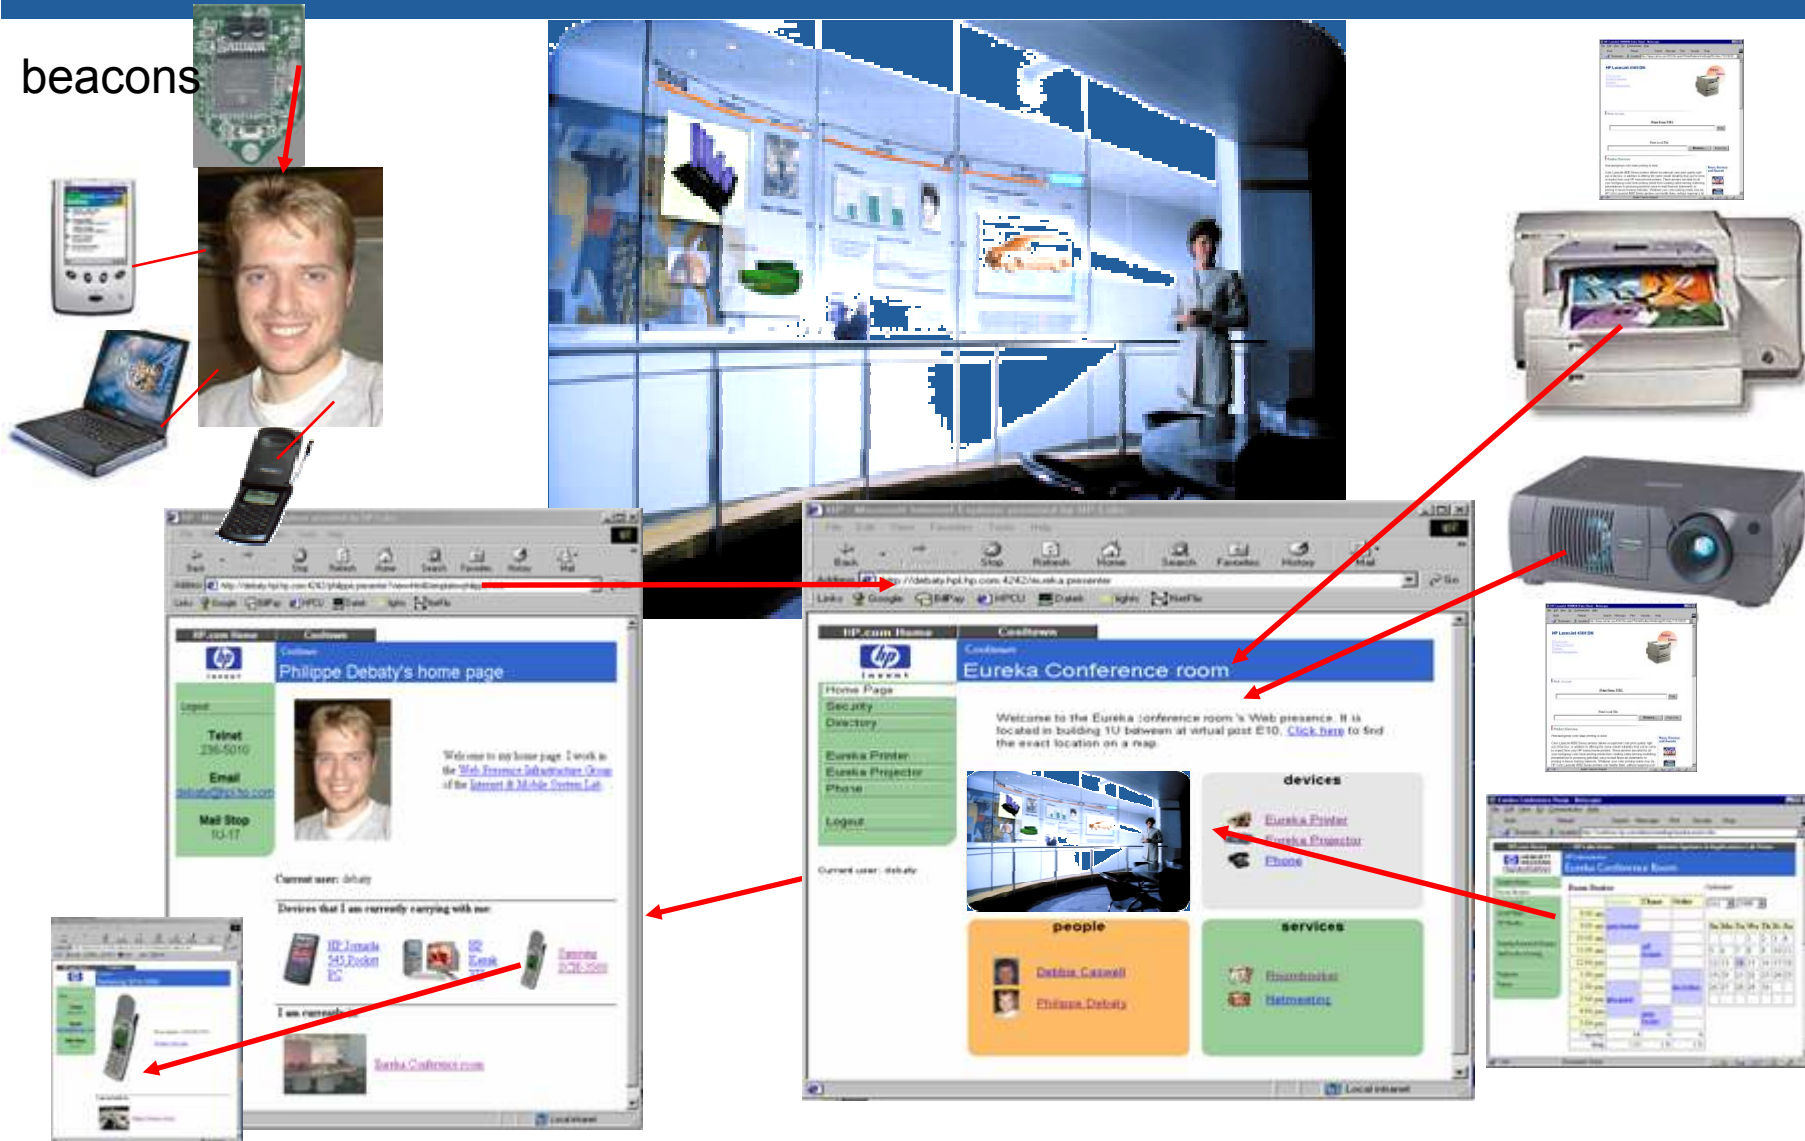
beacons

HP.com Home
Cooltown
Philippe Debaty's home page
Logout
Telnet
236-5010
Email
debaty@hpl.hp.com
Mail Stop
1U-17
Welcome to my home page. I work in the Web Presence Infrastructure Group of the Internet & Mobile Systems Lab.
Current user: debaty
Devices that I am currently carrying with me:
HP Jornada 545 Pocket PC
HP Kayak XU
Samsung SCH-3500
I am currently in:
Eureka Conference room

Back Stop Refresh Home Search Favorites History Mail
Address http://debaty.hpl.hp.com:4242/eureka.presenter
Links Google EBPay HPCU Dateit lights NetFlix
HP.com Home
Cooltown
Cooltown
Eureka Conference room
Home Page
Security
Directory
Eureka Printer
Eureka Projector
Phone
Logout
Current user: debaty
Welcome to the Eureka conference room 's Web presence. It is located in building 1U between at virtual post E10. Click here to find the exact location on a map.
devices
Eureka Printer
Eureka Projector
Phone
people
Debbie Caswell
Philippe Debaty
services
Roombooker
Netmeeting
Local intranet